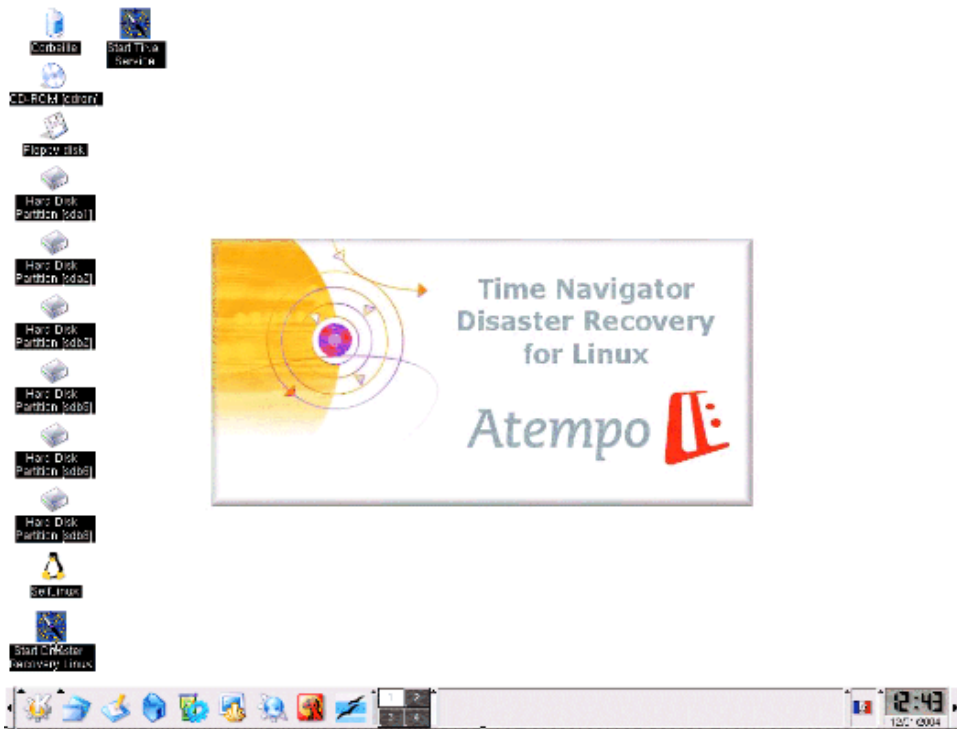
Corbeille

Start Time Service

CD-ROM [cdrom]

Floppy disk

Hard Disk Partition [sda1]

Hard Disk Partition [sda2]

Hard Disk Partition [sdb2]

Hard Disk Partition [sdb5]

Hard Disk Partition [sdb6]

Hard Disk Partition [sdb8]

SelLinux

Start Disaster Recovery Linux

Time Navigator Disaster Recovery for Linux

Atempo

1 2 3 4

12:43

12/01/2004